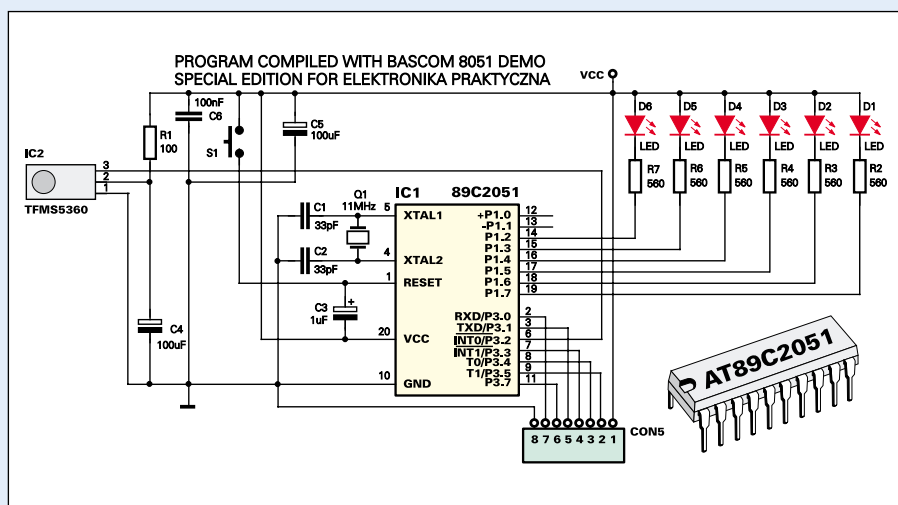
PROGRAM COMPILED WITH BASCOM 8051 DEMO
SPECIAL EDITION FOR ELEKTRONIKA PRAKTYCZNA

VCC

D6 D5 D4 D3 D2 D1

LED LED LED LED LED LED

R7 560 R6 560 R5 560 R4 560 R3 560 R2 560

IC2
3
2
1
TFMS5360

R1 100

100nF C6

S1

C5 100uF

IC1 89C2051

Q1 11MHz

C1 33pF

C2 33pF

5 XTAL1
4 XTAL2
1 RESET

C3 1uF

20 VCC
10 GND

C4 100uF

+P1.0 12
-P1.1 13
P1.2 14
P1.3 15
P1.4 16
P1.5 17
P1.6 18
P1.7 19

RXD/P3.0 2
TXD/P3.1 3
INT0/P3.2 6
INT1/P3.3 7
T0/P3.4 8
T1/P3.5 9
P3.7 11

8 7 6 5 4 3 2 1 CON5

AT89C2051